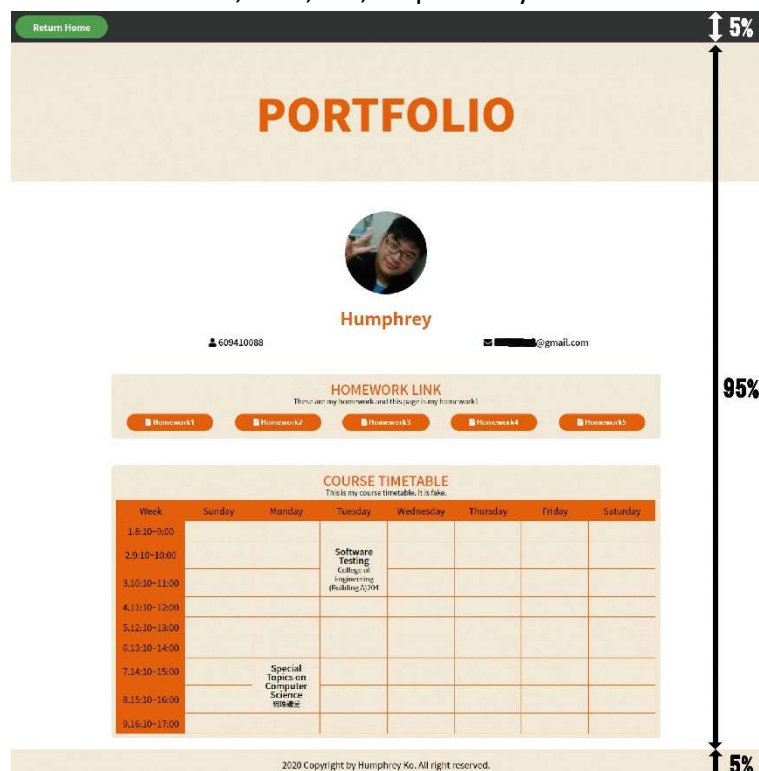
Return Home

5%

PORTFOLIO

Humphrey

609410088

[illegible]@gmail.com

95%

HOMEWORK LINK

These are my homework and this page is my homework!

Homework1 Homework2 Homework3 Homework4 Homework5

COURSE TIMETABLE

This is my course timetable. It is fake.

| Week | Sunday | Monday | Tuesday | Wednesday | Thursday | Friday | Saturday |
|---|---|---|---|---|---|---|---|
| 1.8:10~9:00 | | | | | | | |
| 2.9:10~10:00 | | | Software Testing College of Engineering (Building A)204 | | | | |
| 3.10:10~11:00 | | | | | | | |
| 4.11:10~12:00 | | | | | | | |
| 5.12:10~13:00 | | | | | | | |
| 6.13:10~14:00 | | | | | | | |
| 7.14:10~15:00 | | Special Topics on Computer Science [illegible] | | | | | |
| 8.15:10~16:00 | | | | | | | |
| 9.16:10~17:00 | | | | | | | |

2020 Copyright by Humphrey Ko. All right reserved.

5%